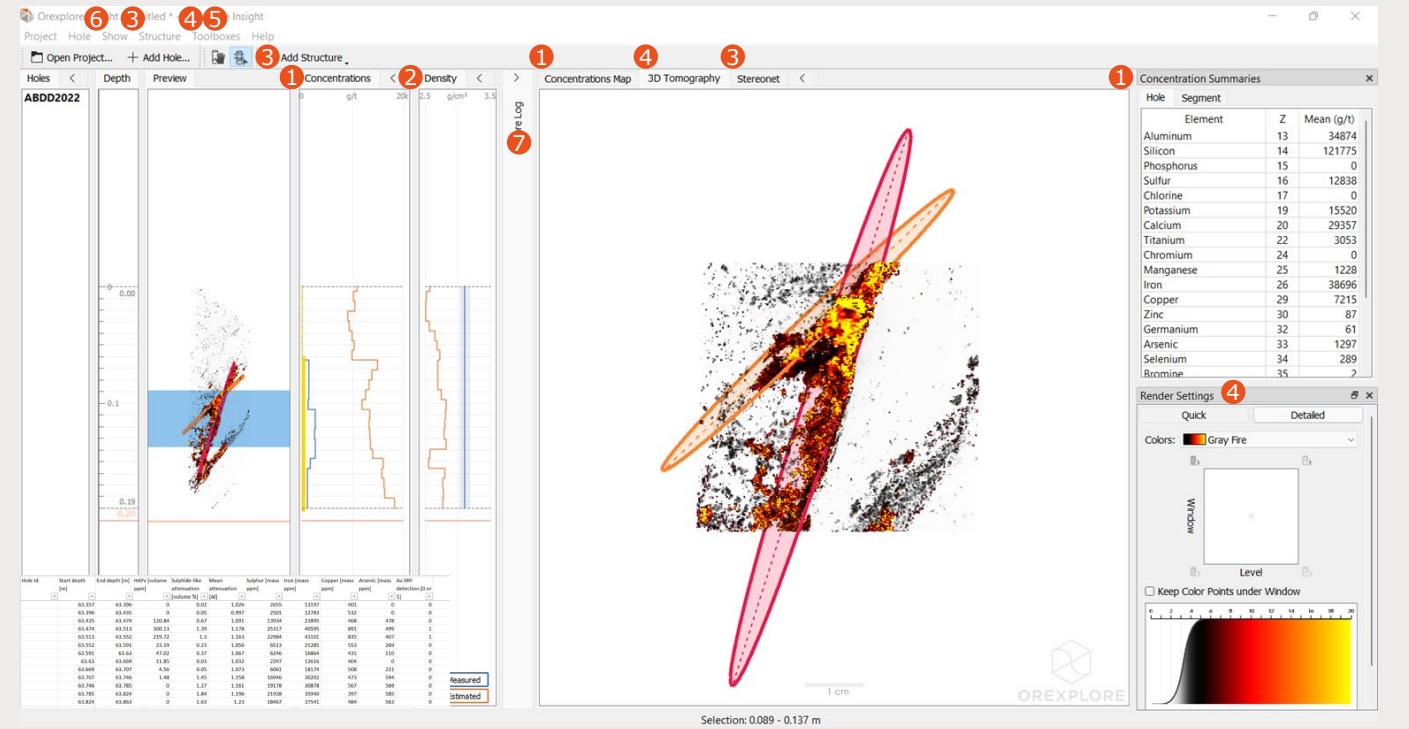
Orexplore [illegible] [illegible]itled * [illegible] Insight

6 3 4 5

Project Hole Show Structure Toolboxes Help

Open Project... + Add Hole... 3 Add Structure

Holes < Depth Preview 1 Concentrations < 2 Density <

ABDD2022

0 g/t 20k 2.5 g/cm³ 3.5

0.00

0.1

0.19
0.20

> 7 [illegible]e Log

1 Concentrations Map 4 3D Tomography 3 Stereonet <

1 cm

OREXPLORE

1 Concentration Summaries ×

Hole Segment

| Element | Z | Mean (g/t) |
|---|---|---|
| Aluminum | 13 | 34874 |
| Silicon | 14 | 121775 |
| Phosphorus | 15 | 0 |
| Sulfur | 16 | 12838 |
| Chlorine | 17 | 0 |
| Potassium | 19 | 15520 |
| Calcium | 20 | 29357 |
| Titanium | 22 | 3053 |
| Chromium | 24 | 0 |
| Manganese | 25 | 1228 |
| Iron | 26 | 38696 |
| Copper | 29 | 7215 |
| Zinc | 30 | 87 |
| Germanium | 32 | 61 |
| Arsenic | 33 | 1297 |
| Selenium | 34 | 289 |
| Bromine | 35 | 2 |

Render Settings 4

Quick Detailed

Colors: Gray Fire

Window

Level

Keep Color Points under Window

0 2 4 6 8 10 12 14 16 18 20

| Hole Id | Start depth [m] | End depth [m] | HAPs [volume ppm] | Sulphide-like attenuation [volume %] | Mean attenuation [AI] | Sulphur [mass ppm] | Iron [mass ppm] | Copper [mass ppm] | Arsenic [mass ppm] | Au XRF detection [0 or 1] |
|---|---|---|---|---|---|---|---|---|---|---|
| | 63.357 | 63.396 | 0 | 0.02 | 1.026 | 2655 | 13197 | 401 | 0 | 0 |
| | 63.396 | 63.435 | 0 | 0.05 | 0.997 | 2501 | 12783 | 532 | 0 | 0 |
| | 63.435 | 63.474 | 120.84 | 0.67 | 1.091 | 13934 | 23895 | 468 | 478 | 0 |
| | 63.474 | 63.513 | 300.13 | 1.39 | 1.178 | 25317 | 40595 | 891 | 499 | 1 |
| | 63.513 | 63.552 | 219.72 | 1.3 | 1.163 | 22984 | 43101 | 835 | 407 | 1 |
| | 63.552 | 63.591 | 23.19 | 0.23 | 1.056 | 6513 | 25285 | 553 | 269 | 0 |
| | 63.591 | 63.63 | 47.02 | 0.37 | 1.067 | 6246 | 16864 | 431 | 110 | 0 |
| | 63.63 | 63.669 | 11.85 | 0.03 | 1.032 | 2297 | 12616 | 404 | 0 | 0 |
| | 63.669 | 63.707 | 4.56 | 0.05 | 1.073 | 6061 | 18174 | 508 | 221 | 0 |
| | 63.707 | 63.746 | 1.48 | 1.45 | 1.158 | 16946 | 30202 | 473 | 594 | 0 |
| | 63.746 | 63.785 | 0 | 1.27 | 1.161 | 19178 | 30878 | 567 | 569 | 0 |
| | 63.785 | 63.824 | 0 | 1.84 | 1.196 | 21938 | 35940 | 397 | 585 | 0 |
| | 63.824 | 63.863 | 0 | 1.63 | 1.23 | 18467 | 37541 | 484 | 563 | 0 |

Measured
Estimated

Selection: 0.089 - 0.137 m